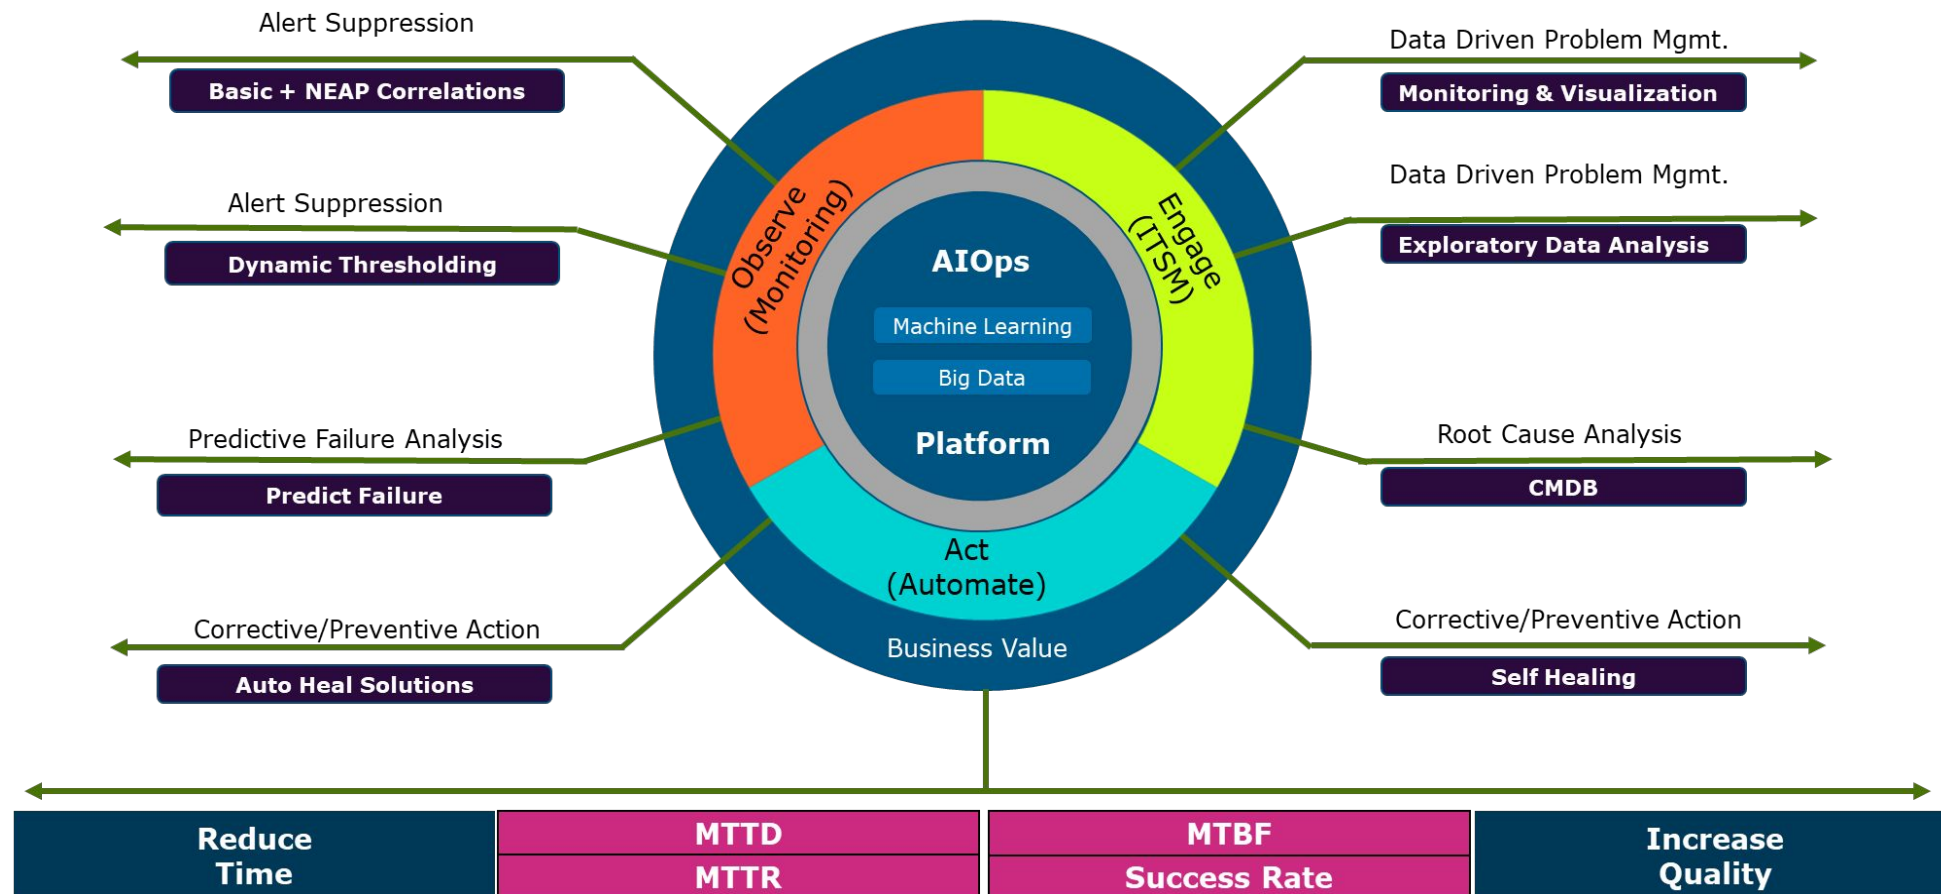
Alert Suppression

Basic + NEAP Correlations

Alert Suppression

Dynamic Thresholding

Predictive Failure Analysis

Predict Failure

Corrective/Preventive Action

Auto Heal Solutions

Data Driven Problem Mgmt.

Monitoring & Visualization

Data Driven Problem Mgmt.

Exploratory Data Analysis

Root Cause Analysis

CMDB

Corrective/Preventive Action

Self Healing

Observe (Monitoring)

Engage (ITSM)

AIOps

Machine Learning

Big Data

Platform

Act (Automate)

Business Value

| Reduce Time | MTTD | MTBF | Increase Quality |
|---|---|---|---|
| | MTTR | Success Rate | |